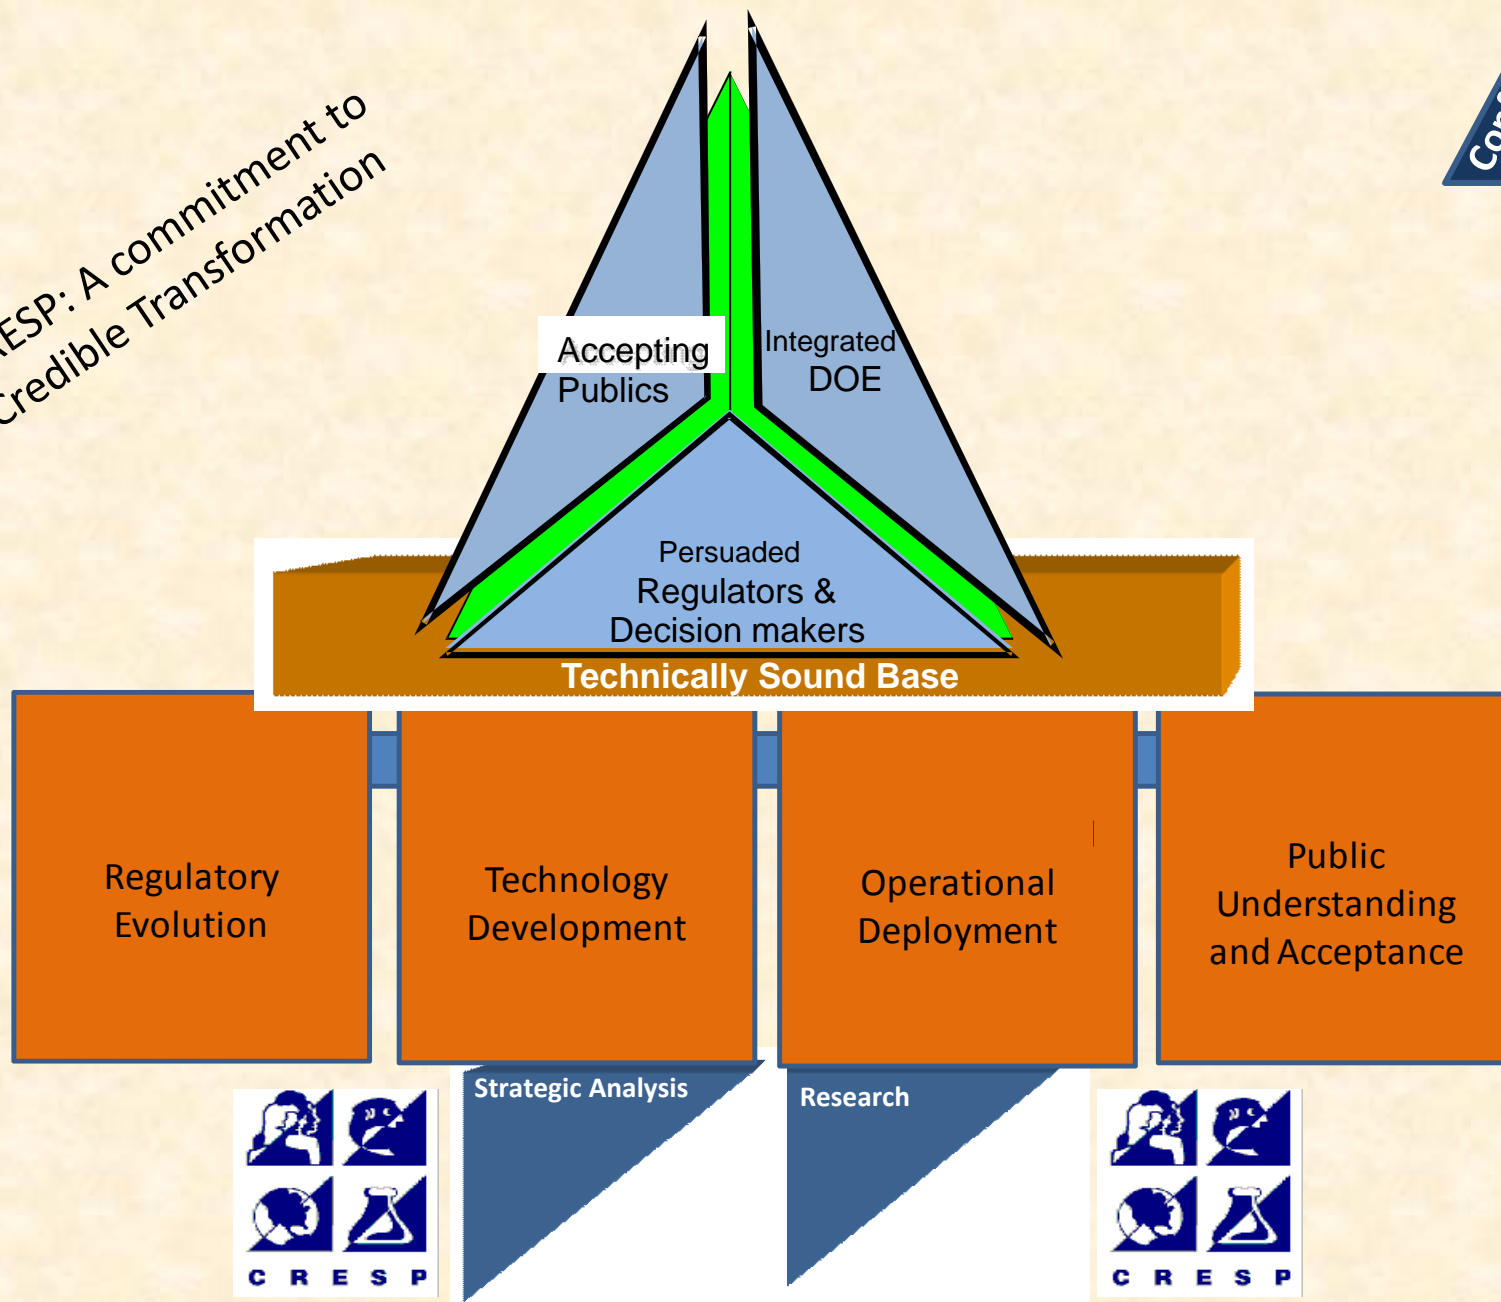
ESP: A commitment to Credible Transformation

Con

Accepting Publics

Integrated DOE

Persuaded Regulators & Decision makers

Technically Sound Base

Regulatory Evolution

Technology Development

Operational Deployment

Public Understanding and Acceptance

Strategic Analysis

Research

C R E S P

C R E S P